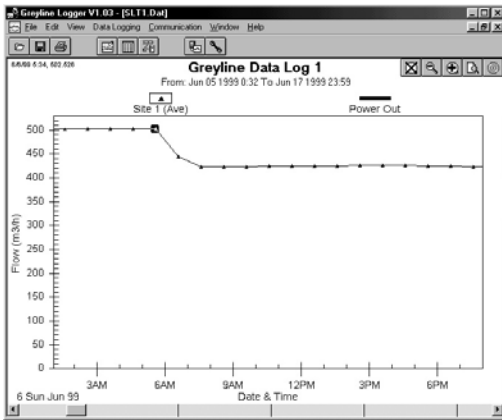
Greyline Logger V1.03 - [SLT1.Dat]

File Edit View Data Logging Communication Window Help

6/6/99 5:34, 503.636

Greyline Data Log 1

From: Jun 05 1999 0:32 To Jun 17 1999 23:59

Site 1 (Ave)

Power Out

500
450
400
350
300
250
200
150
100
50
0

Flow (m3/h)

3AM
6AM
9AM
12PM
3PM
6PM

6 Sun Jun 99

Date & Time